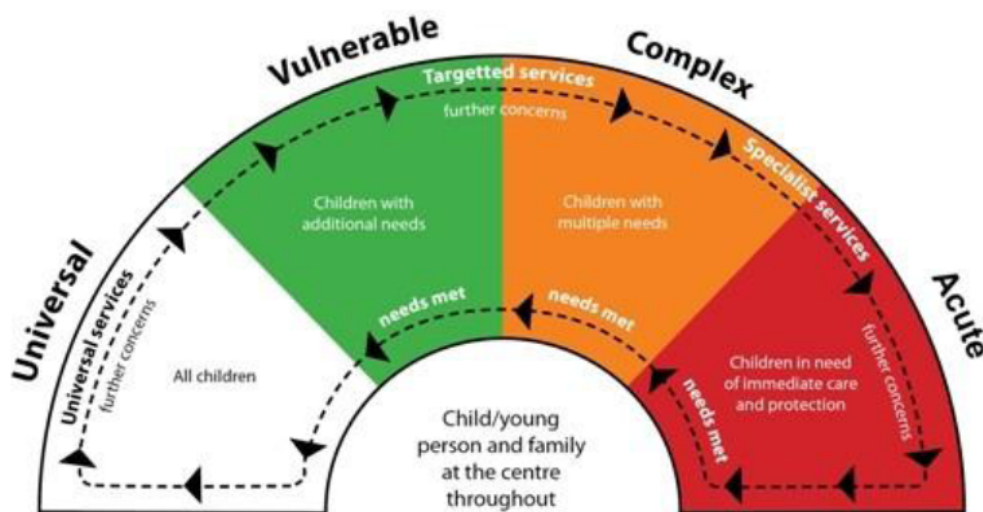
Universal

Vulnerable

Complex

Acute

Universal services
further concerns

All children

Targetted services
further concerns

Children with additional needs

needs met

Children with multiple needs

needs met

Specialist services
further concerns

Children in need of immediate care and protection

needs met

Child/young person and family at the centre throughout